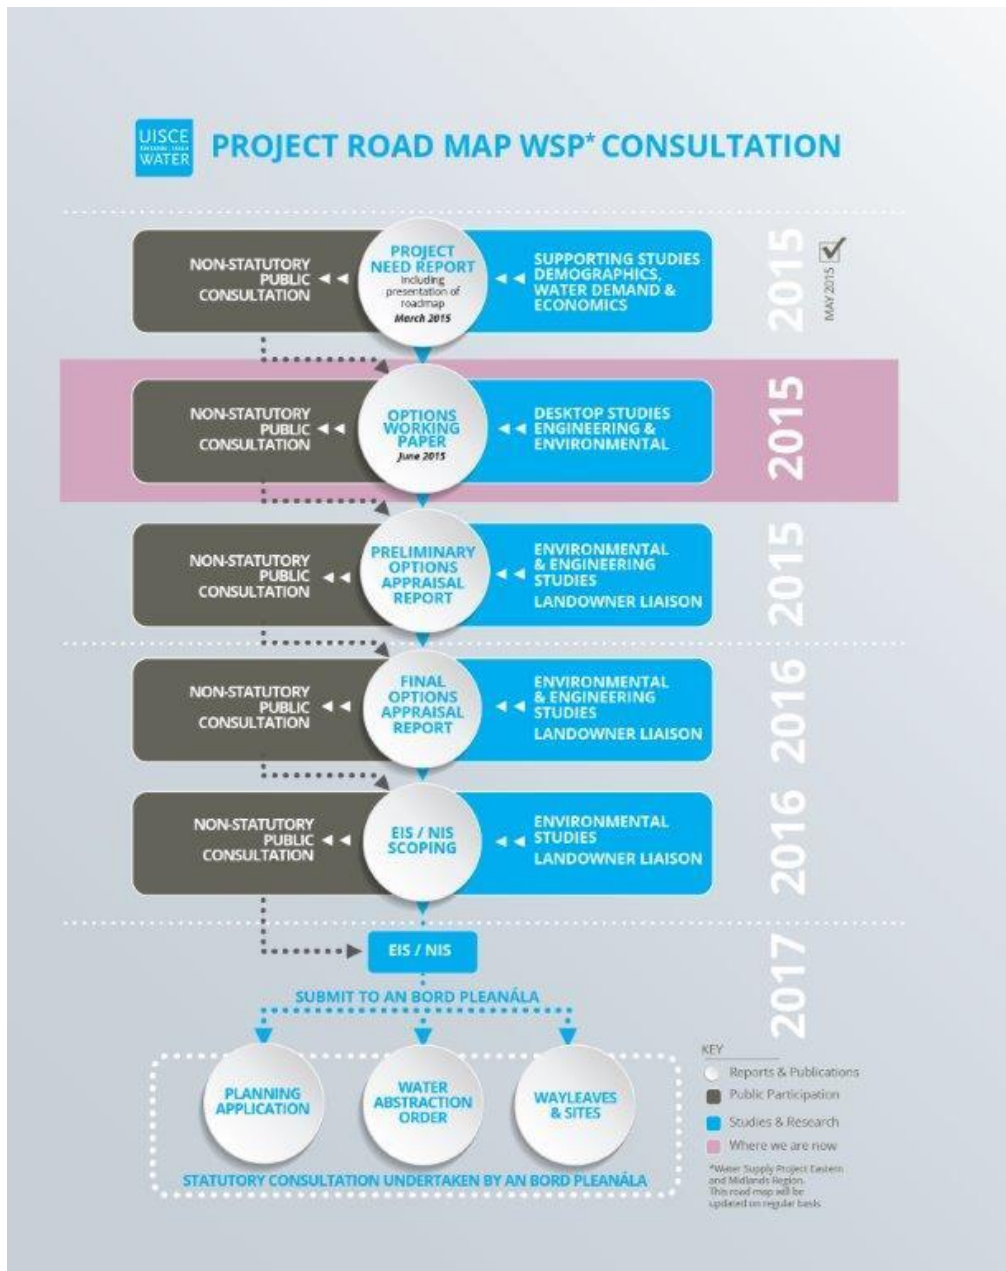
UISCE ÉIREANN | IRISH WATER

PROJECT ROAD MAP WSP* CONSULTATION

NON-STATUTORY PUBLIC CONSULTATION ◄◄ PROJECT NEED REPORT including presentation of roadmap March 2015 ◄◄ SUPPORTING STUDIES DEMOGRAPHICS, WATER DEMAND & ECONOMICS

2015 MAY 2015

NON-STATUTORY PUBLIC CONSULTATION ◄◄ OPTIONS WORKING PAPER June 2015 ◄◄ DESKTOP STUDIES ENGINEERING & ENVIRONMENTAL

2015

NON-STATUTORY PUBLIC CONSULTATION ◄◄ PRELIMINARY OPTIONS APPRAISAL REPORT ◄◄ ENVIRONMENTAL & ENGINEERING STUDIES LANDOWNER LIAISON

2015

NON-STATUTORY PUBLIC CONSULTATION ◄◄ FINAL OPTIONS APPRAISAL REPORT ◄◄ ENVIRONMENTAL & ENGINEERING STUDIES LANDOWNER LIAISON

2016

NON-STATUTORY PUBLIC CONSULTATION ◄◄ EIS / NIS SCOPING ◄◄ ENVIRONMENTAL STUDIES LANDOWNER LIAISON

2016

EIS / NIS

SUBMIT TO AN BORD PLEANÁLA

2017

PLANNING APPLICATION

WATER ABSTRACTION ORDER

WAYLEAVES & SITES

STATUTORY CONSULTATION UNDERTAKEN BY AN BORD PLEANÁLA

KEY
Reports & Publications
Public Participation
Studies & Research
Where we are now

*Water Supply Project Eastern and Midlands Region. This road map will be updated on regular basis